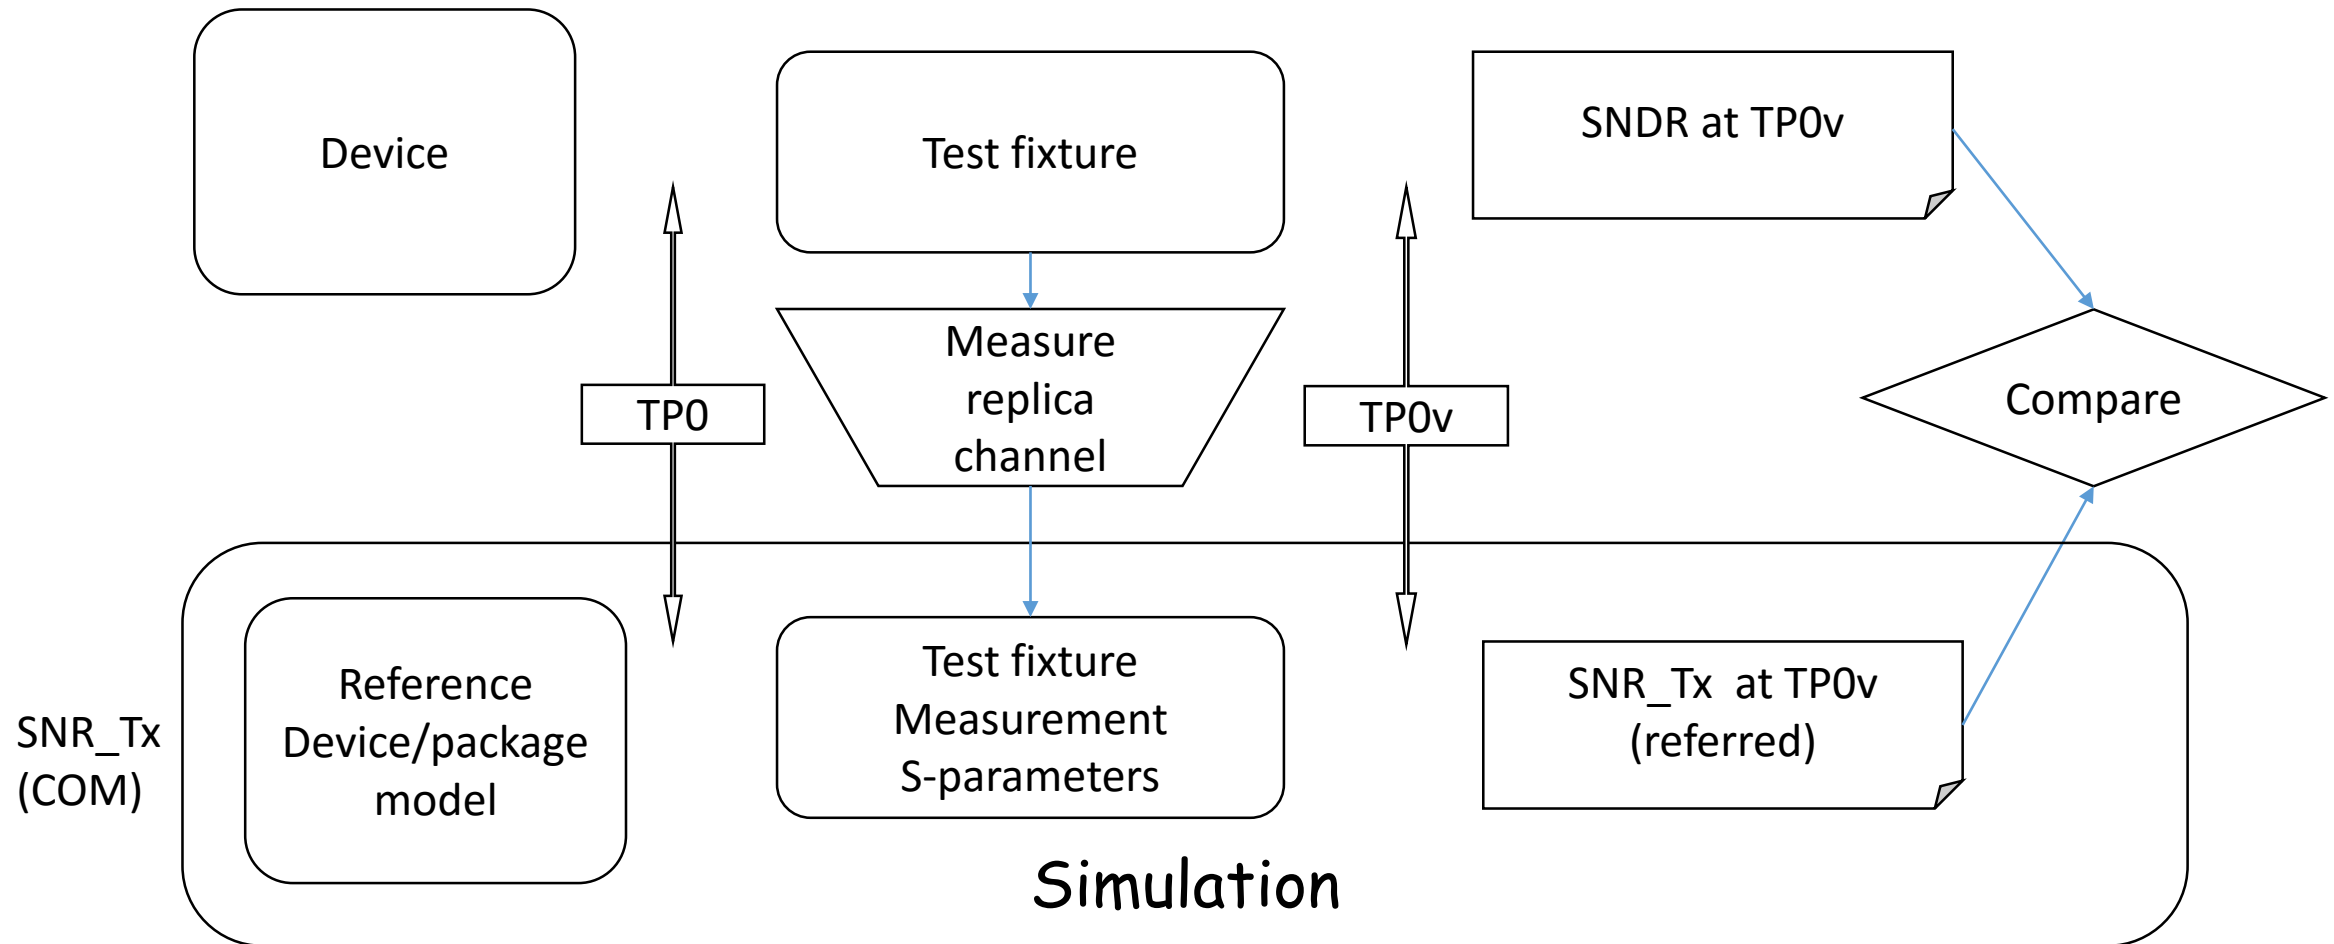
Device

Test fixture

SNDR at TP0v

TP0

Measure replica channel

TP0v

Compare

SNR_Tx (COM)

Reference Device/package model

Test fixture Measurement S-parameters

SNR_Tx at TP0v (referred)

Simulation